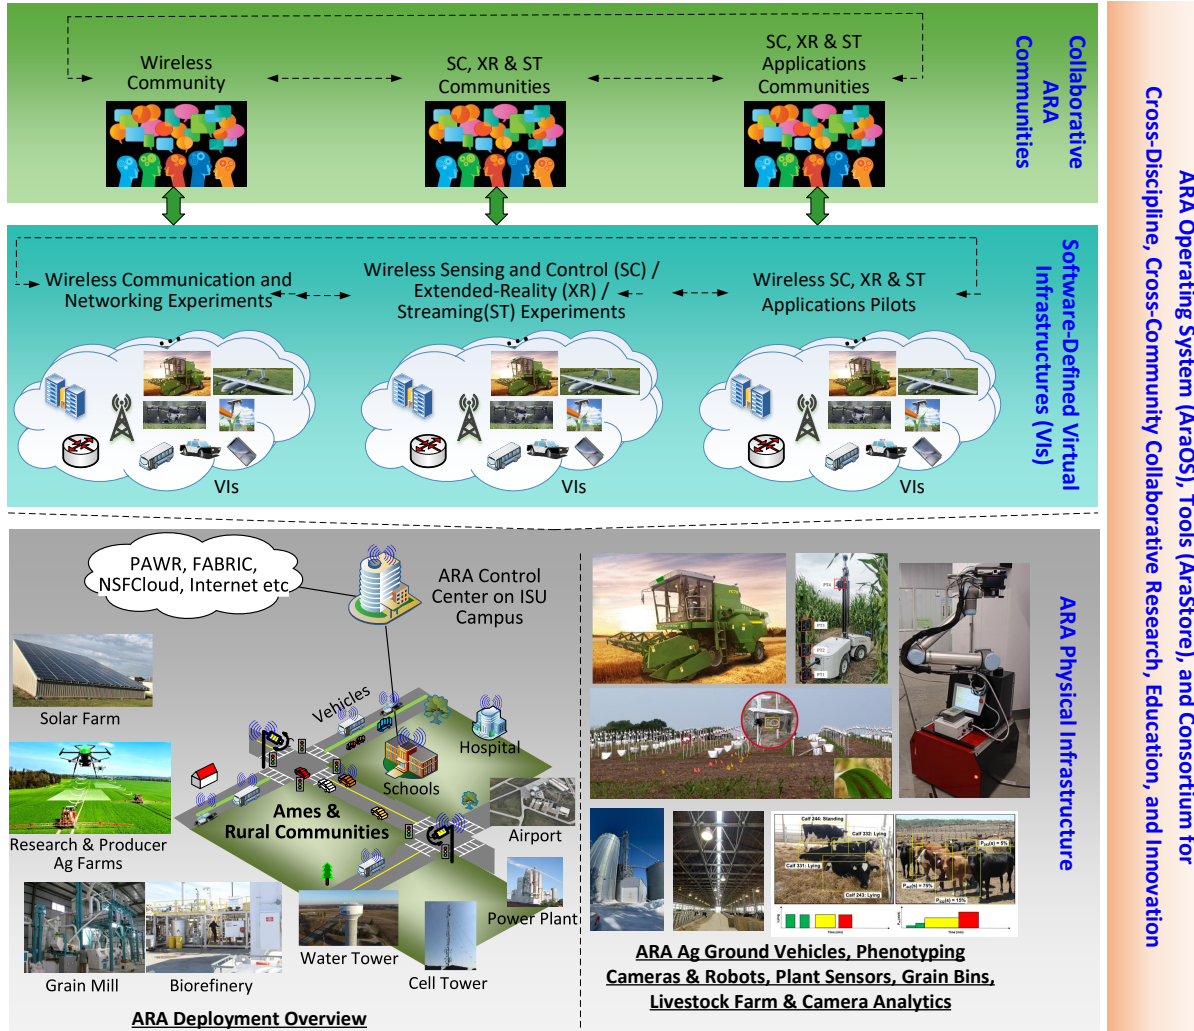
Wireless Community

SC, XR & ST Communities

SC, XR & ST Applications Communities

Collaborative ARA Communities

Wireless Communication and Networking Experiments

Wireless Sensing and Control (SC) / Extended-Reality (XR) / Streaming(ST) Experiments

Wireless SC, XR & ST Applications Pilots

Software-Defined Virtual Infrastructures (VIs)

VIs

VIs

VIs

PAWR, FABRIC, NSFCloud, Internet etc.

ARA Control Center on ISU Campus

Solar Farm

Vehicles

Hospital

Schools

Ames & Rural Communities

Research & Producer Ag Farms

Airport

Power Plant

Grain Mill

Biorefinery

Water Tower

Cell Tower

ARA Deployment Overview

ARA Physical Infrastructure

Calf 244: Standing

Calf 332: Lying

Calf 331: Lying

Calf 243: Lying

ARA Ag Ground Vehicles, Phenotyping Cameras & Robots, Plant Sensors, Grain Bins, Livestock Farm & Camera Analytics

ARA Operating System (AraOS), Tools (AraStore), and Consortium for Cross-Discipline, Cross-Community Collaborative Research, Education, and Innovation